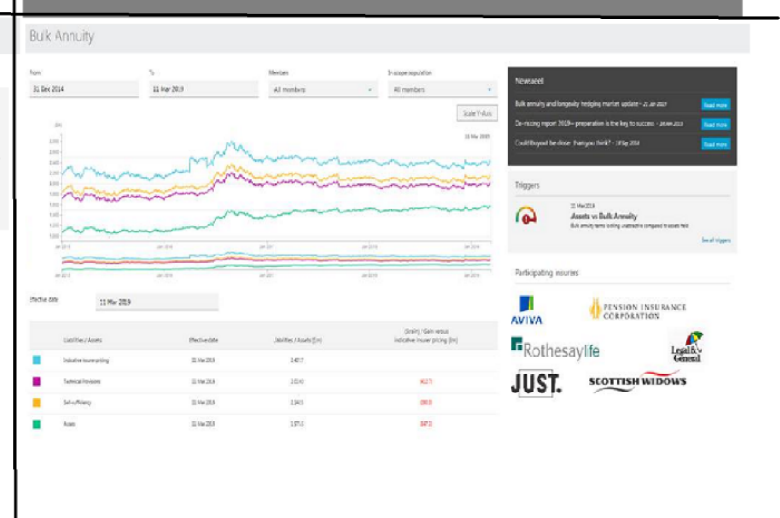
Bulk Annuity

From
31 Dec 2014
To
11 Mar 2019
Members
All members
In scope population
All members

Scale Y-Axis

11 Mar 2019

Effective date
11 Mar 2019

| Liabilities / Assets | Effective date | Liabilities / Assets (£m) | (Gain) / Gain versus indicative insurer pricing (£m) |
|---|---|---|---|
| Indicative insurer pricing | 11 Mar 2019 | 2,437 | |
| Technical Provisions | 11 Mar 2019 | 2,014 | 422 |
| S-A is Buyout | 11 Mar 2019 | 2,143 | 294 |
| Assets | 11 Mar 2019 | 1,971 | 387 |

Newsfeed

Bulk annuity and longevity hedging market update – 21 Jan 2019 Read more
De-risking report 2019 – preparation is the key to success – 28 Feb 2019 Read more
Could buyout be closer than you think? – 18 Sep 2018 Read more

Triggers

11 Mar 2019
Assets vs Bulk Annuity
Bulk annuity terms looking unattractive compared to assets held

See all triggers

Participating insurers

AVIVA
PENSION INSURANCE CORPORATION
Rothesaylife
Legal & General
JUST.
SCOTTISH WIDOWS